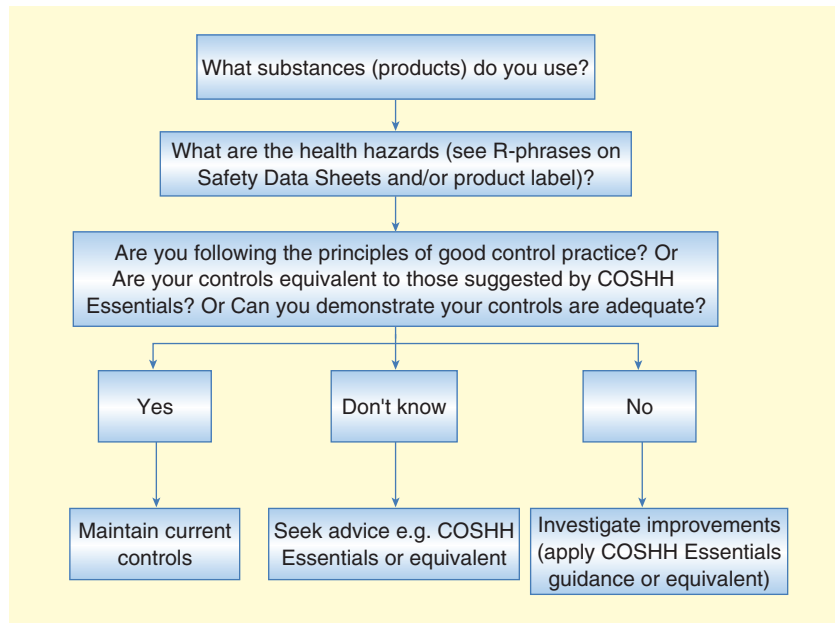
What substances (products) do you use?

What are the health hazards (see R-phrases on Safety Data Sheets and/or product label)?

Are you following the principles of good control practice? Or Are your controls equivalent to those suggested by COSHH Essentials? Or Can you demonstrate your controls are adequate?

Yes

Don't know

No

Maintain current controls

Seek advice e.g. COSHH Essentials or equivalent

Investigate improvements (apply COSHH Essentials guidance or equivalent)